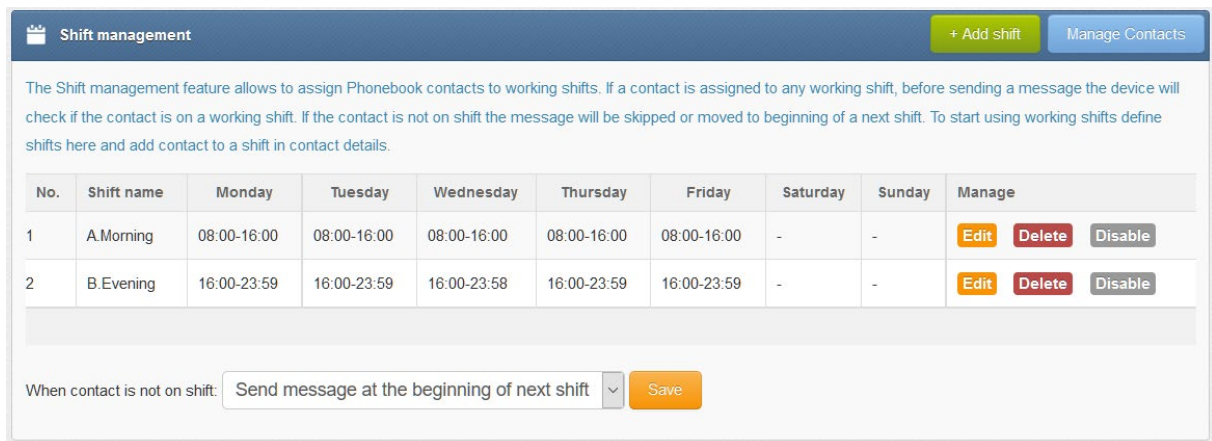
Shift management

+ Add shift

Manage Contacts

The Shift management feature allows to assign Phonebook contacts to working shifts. If a contact is assigned to any working shift, before sending a message the device will check if the contact is on a working shift. If the contact is not on shift the message will be skipped or moved to beginning of a next shift. To start using working shifts define shifts here and add contact to a shift in contact details.

| No. | Shift name | Monday | Tuesday | Wednesday | Thursday | Friday | Saturday | Sunday | Manage |
|---|---|---|---|---|---|---|---|---|---|
| 1 | A.Morning | 08:00-16:00 | 08:00-16:00 | 08:00-16:00 | 08:00-16:00 | 08:00-16:00 | - | - | Edit Delete Disable |
| 2 | B.Evening | 16:00-23:59 | 16:00-23:59 | 16:00-23:58 | 16:00-23:59 | 16:00-23:59 | - | - | Edit Delete Disable |

When contact is not on shift: Send message at the beginning of next shift

Save